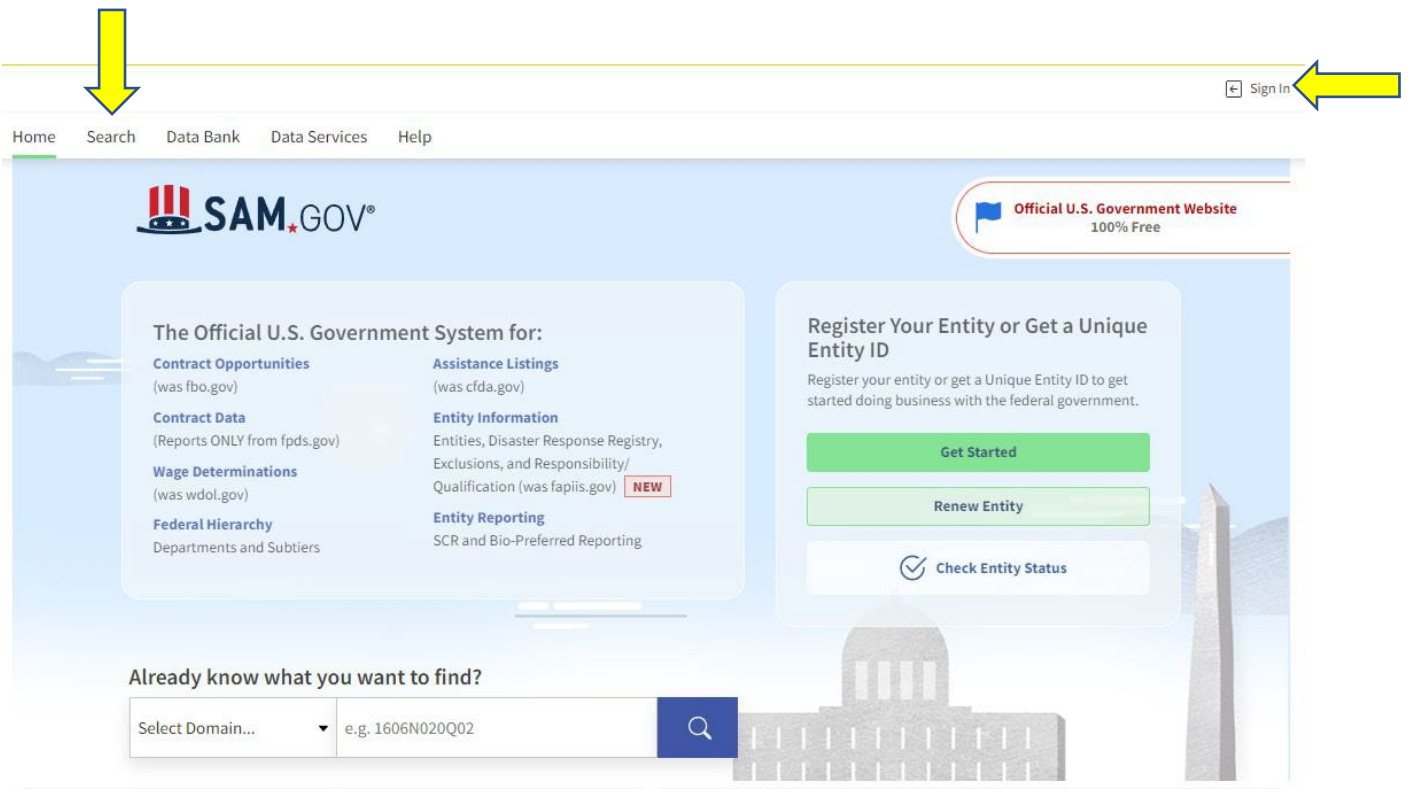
Sign In

Home Search Data Bank Data Services Help

SAM.GOV®

Official U.S. Government Website
100% Free

The Official U.S. Government System for:

Contract Opportunities
(was fbo.gov)

Contract Data
(Reports ONLY from fpds.gov)

Wage Determinations
(was wdol.gov)

Federal Hierarchy
Departments and Subtiers

Assistance Listings
(was cfda.gov)

Entity Information
Entities, Disaster Response Registry, Exclusions, and Responsibility/ Qualification (was fapiis.gov) NEW

Entity Reporting
SCR and Bio-Preferred Reporting

Register Your Entity or Get a Unique Entity ID

Register your entity or get a Unique Entity ID to get started doing business with the federal government.

Get Started

Renew Entity

Check Entity Status

Already know what you want to find?

Select Domain...

e.g. 1606N020Q02